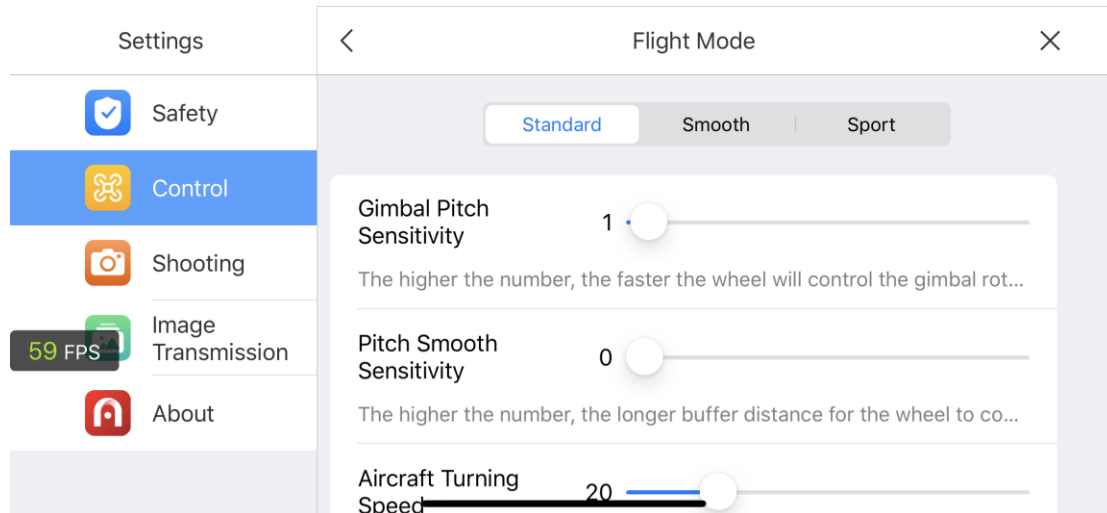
Settings

Safety

Control

Shooting

Image Transmission

59 FPS

About

<

Flight Mode

X

Standard | Smooth | Sport

Gimbal Pitch Sensitivity

1

The higher the number, the faster the wheel will control the gimbal rot...

Pitch Smooth Sensitivity

0

The higher the number, the longer buffer distance for the wheel to co...

Aircraft Turning Speed

20